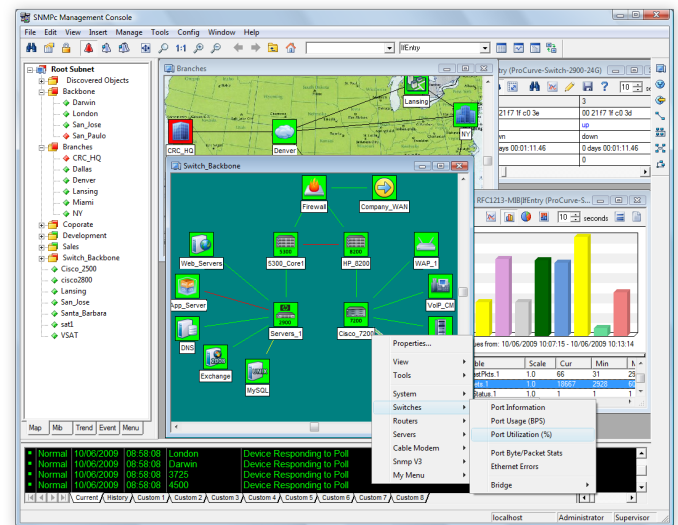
SNMPc Management Console

File Edit View Insert Manage Tools Config Window Help

ifEntry

Root Subnet
Discovered Objects
Backbone
Darwin
London
San_Jose
San_Paulo
Branches
CRC_HQ
Dallas
Denver
Lansing
Miami
NY
Coporate
Development
Sales
Switch_Backbone
Cisco_2500
cisco2800
Lansing
San_Jose
Santa_Barbara
sat1
VSAT

Map Mib Trend Event Menu

Branches

Lansing
NY
CRC_HQ
Denver

Switch_Backbone

Firewall
Company_WAN
Web_Servers
5300_Core1
HP_8200
WAP_1
App_Server
Servers_1
Cisco_7200
VoIP_CM
DNS
Exchange
MySQL

ntry (ProCurve-Switch-2900-24G)

3
00 21 f7 1f c0 3e | 00 21 f7 1f c0 3d
up
wn | down
ays 00:01:11.46 | 0 days 00:01:11.46
0

RFC1213-MIB!ifEntry (ProCurve-S...
10 seconds

ues from: 10/06/2009 10:07:15 - 10/06/2009 10:13:14

| ble | Scale | Cur | Min |
|---|---|---|---|
| astPkts.1 | 1.0 | 66 | 31 |
| ets.1 | 1.0 | 18667 | 2928 |
| Status.1 | 1.0 | 1 | 1 |

Properties...
View
Tools
System
Switches
Routers
Servers
Cable Modem
Snmp V3
My Menu

Port Information
Port Usage (BPS)
Port Utilization (%)
Port Byte/Packet Stats
Ethernet Errors
Bridge

Normal 10/06/2009 08:58:08 London Device Responding to Poll
Normal 10/06/2009 08:58:08 Darwin Device Responding to Poll
Normal 10/06/2009 08:58:08 3725 Device Responding to Poll
Normal 10/06/2009 08:58:08 4600 Device Responding to Poll

Current History Custom 1 Custom 2 Custom 3 Custom 4 Custom 5 Custom 6 Custom 7 Custom 8

localhost Administrator Supervisor